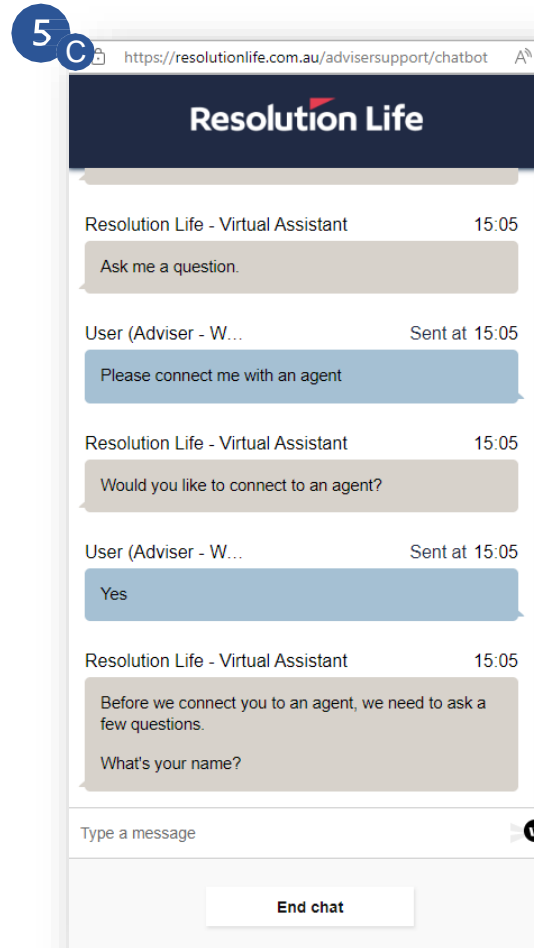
5
C
https://resolutionlife.com.au/advisersupport/chatbot

Resolution Life

Resolution Life - Virtual Assistant 15:05
Ask me a question.

User (Adviser - W... Sent at 15:05
Please connect me with an agent

Resolution Life - Virtual Assistant 15:05
Would you like to connect to an agent?

User (Adviser - W... Sent at 15:05
Yes

Resolution Life - Virtual Assistant 15:05
Before we connect you to an agent, we need to ask a few questions.

What's your name?

Type a message

End chat